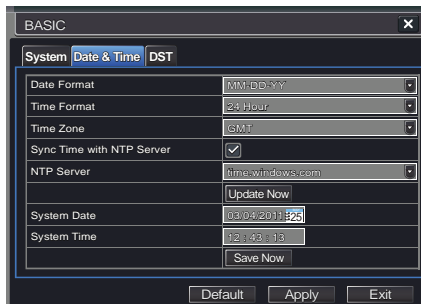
BASIC

System Date & Time DST

| | |
|---|---|
| Date Format | MM-DD-YY |
| Time Format | 24 Hour |
| Time Zone | GMT |
| Sync Time with NTP Server | ✓ |
| NTP Server | time.windows.com |
| | Update Now |
| System Date | 03/04/2011 |
| System Time | 12 : 43 : 13 |
| | Save Now |

Default Apply Exit